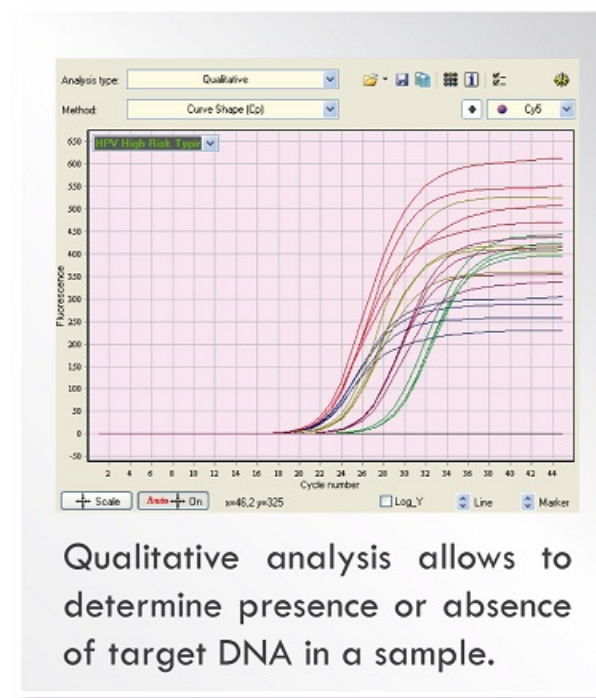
Analysis type: Qualitative

Method: Curve Shape (Cp)

Cy5

HPV High Risk Type

650
600
550
500
450
400
350
300
250
200
150
100
50
0
-50

Fluorescence

2 4 6 8 10 12 14 16 18 20 22 24 26 28 30 32 34 36 38 40 42 44

Cycle number

Scale | Auto On | x=46,2 y=325 | Log_Y | Line | Marker

Qualitative analysis allows to determine presence or absence of target DNA in a sample.